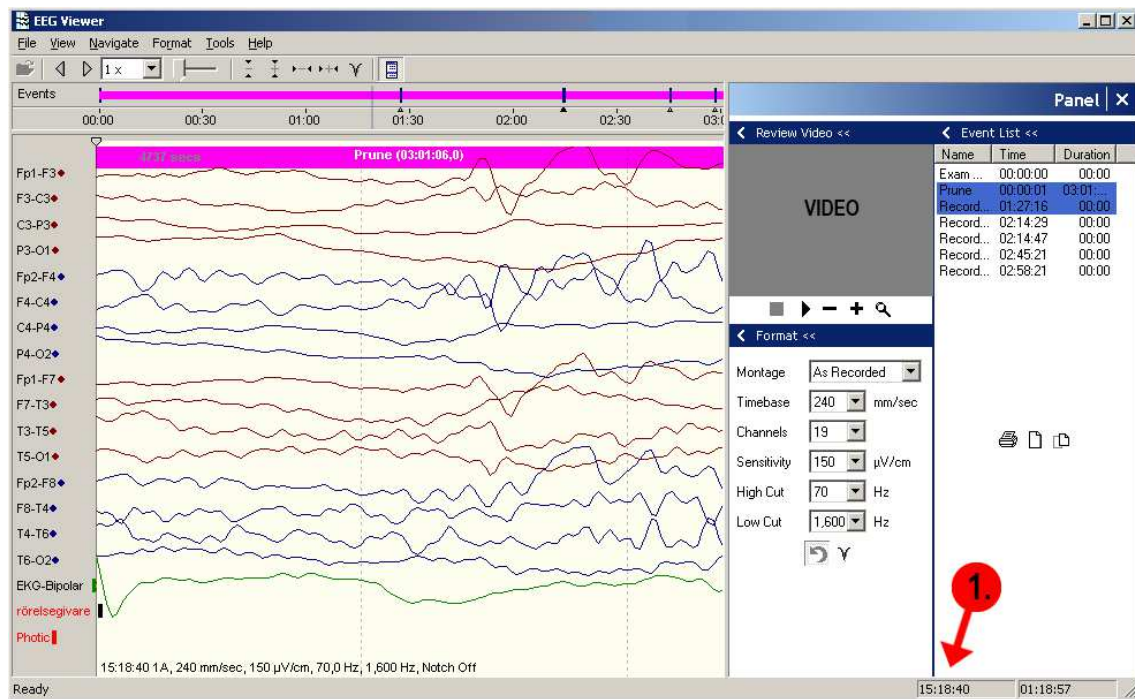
EEG Viewer

File View Navigate Format Tools Help

1 x

Events

00:00 00:30 01:00 01:30 02:00 02:30 03:0

Panel

Review Video <<

Event List <<

VIDEO

Format <<

| Name | Time | Duration |
|---|---|---|
| Exam ... | 00:00:00 | 00:00 |
| Prune | 00:00:01 | 03:01:... |
| Record... | 01:27:16 | 00:00 |
| Record... | 02:14:29 | 00:00 |
| Record... | 02:14:47 | 00:00 |
| Record... | 02:45:21 | 00:00 |
| Record... | 02:58:21 | 00:00 |

Montage As Recorded

Timebase 240 mm/sec

Channels 19

Sensitivity 150 µV/cm

High Cut 70 Hz

Low Cut 1,600 Hz

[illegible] secs

Prune (03:01:06,0)

Fp1-F3
F3-C3
C3-P3
P3-O1
Fp2-F4
F4-C4
C4-P4
P4-O2
Fp1-F7
F7-T3
T3-T5
T5-O1
Fp2-F8
F8-T4
T4-T6
T6-O2
EKG-Bipolar
rörelsegivare
Photic

15:18:40 1A, 240 mm/sec, 150 µV/cm, 70,0 Hz, 1,600 Hz, Notch Off

1.

Ready

15:18:40

01:18:57